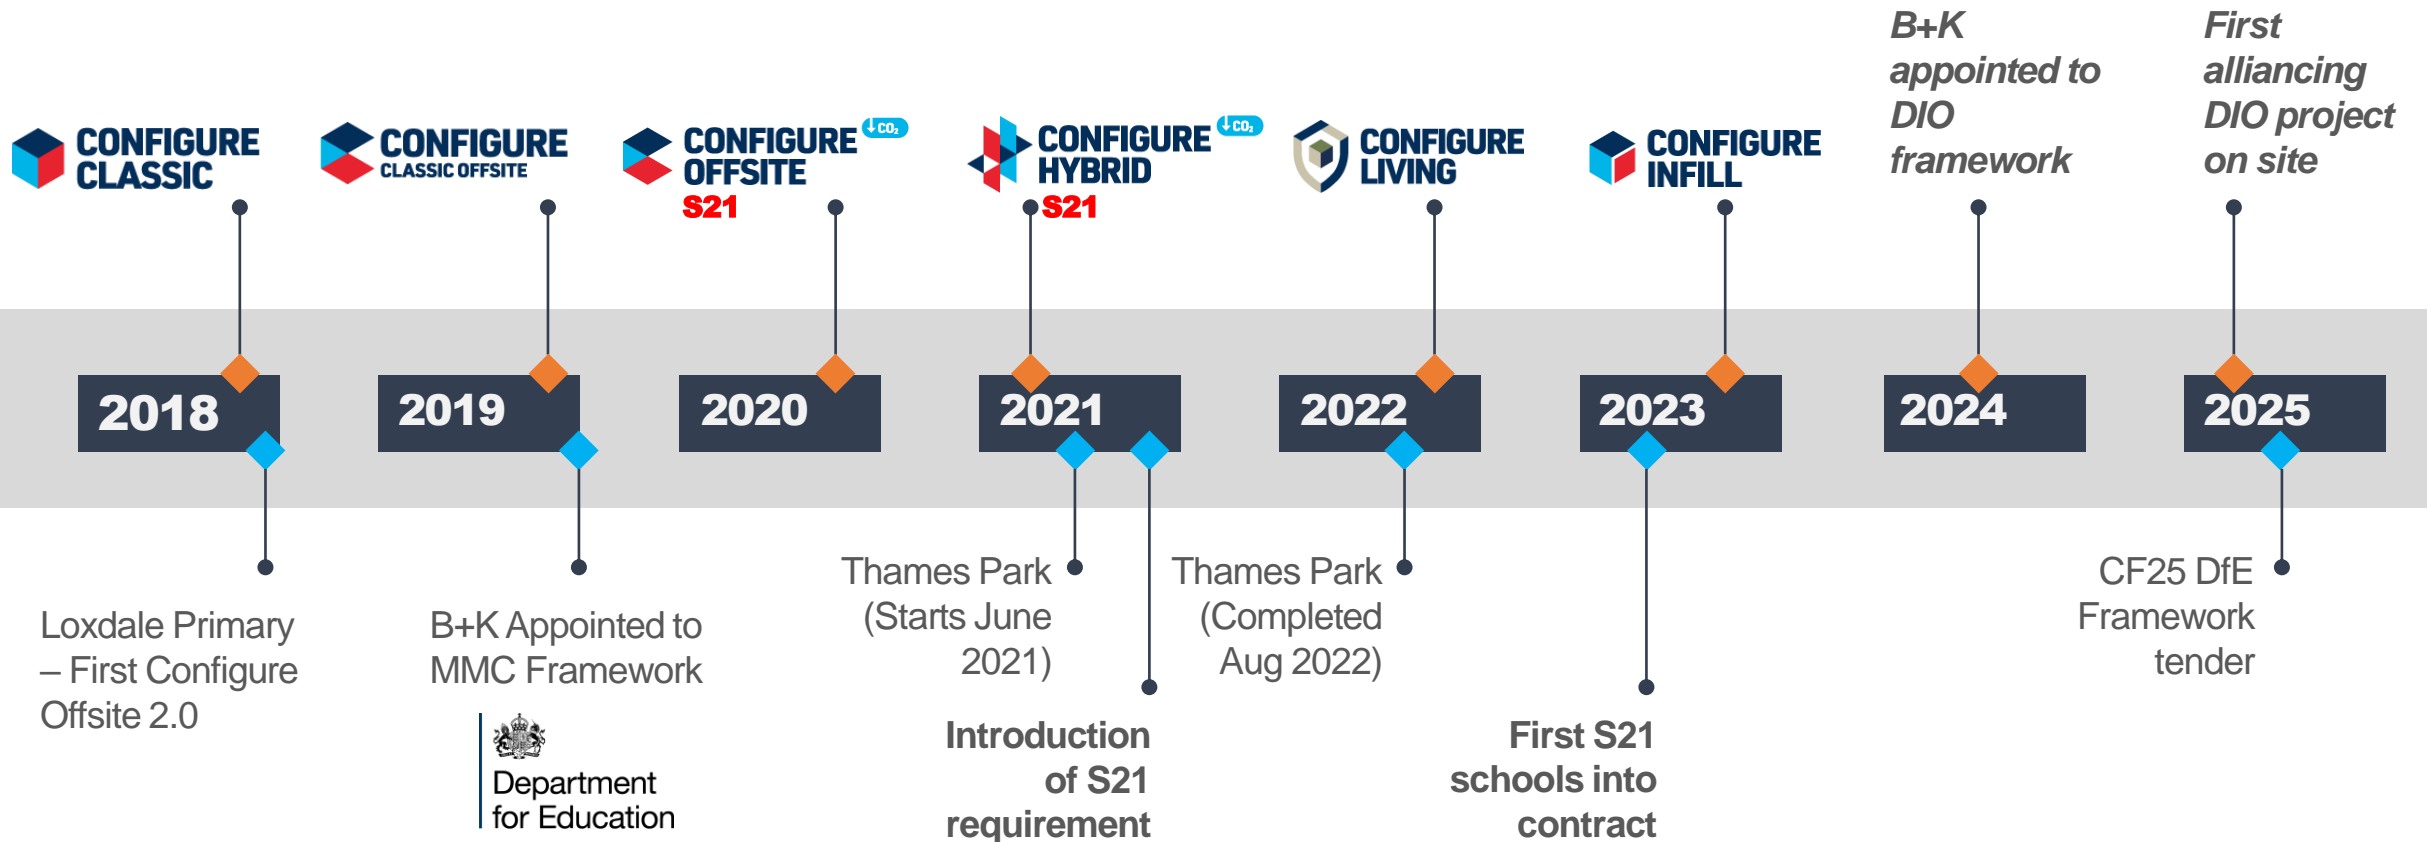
CONFIGURE CLASSIC

CONFIGURE CLASSIC OFFSITE

CONFIGURE OFFSITE $CO_2$ S21

CONFIGURE HYBRID $CO_2$ S21

CONFIGURE LIVING

CONFIGURE INFILL

B+K appointed to DIO framework

First alliancing DIO project on site

2018

2019

2020

2021

2022

2023

2024

2025

Loxdale Primary – First Configure Offsite 2.0

B+K Appointed to MMC Framework

Department for Education

Thames Park (Starts June 2021)

Introduction of S21 requirement

Thames Park (Completed Aug 2022)

First S21 schools into contract

CF25 DfE Framework tender